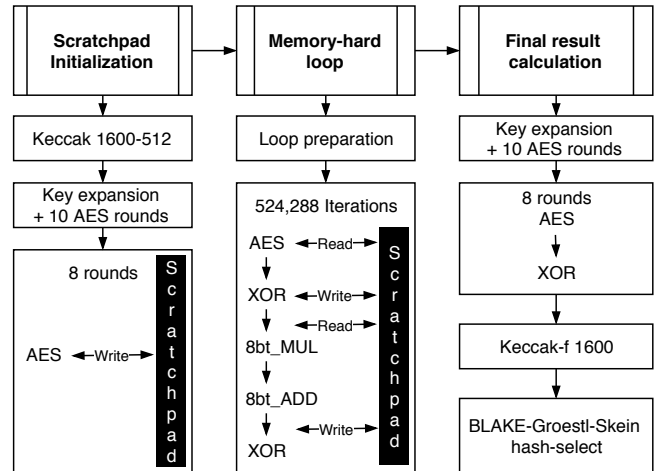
Scratchpad Initialization

Keccak 1600-512

Key expansion + 10 AES rounds

8 rounds

AES Write

S c r a t c h p a d

Memory-hard loop

Loop preparation

524,288 Iterations

AES Read

XOR Write

Read

8bt_MUL

8bt_ADD

Write

XOR

S c r a t c h p a d

Final result calculation

Key expansion + 10 AES rounds

8 rounds AES

XOR

Keccak-f 1600

BLAKE-Groestl-Skein hash-select